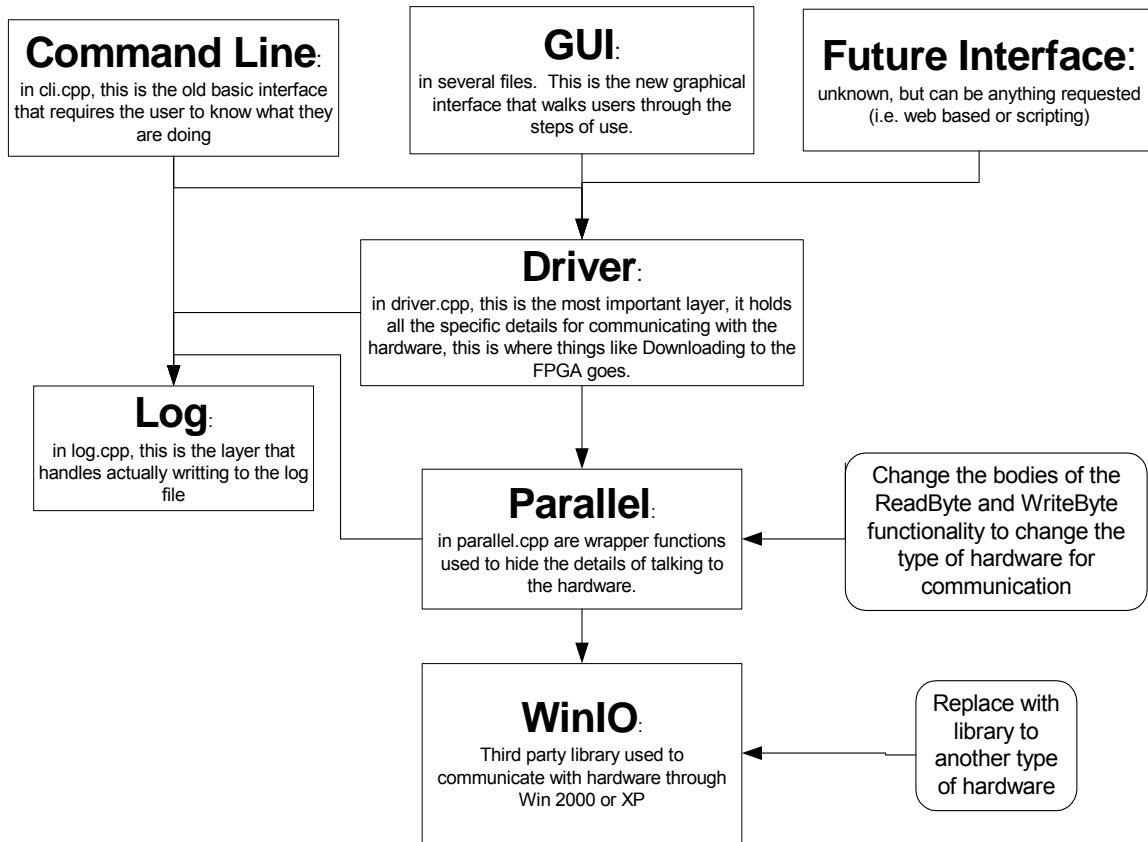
**Command Line**:
in cli.cpp, this is the old basic interface that requires the user to know what they are doing

**GUI**:
in several files. This is the new graphical interface that walks users through the steps of use.

**Future Interface**:
unknown, but can be anything requested (i.e. web based or scripting)

**Driver**:
in driver.cpp, this is the most important layer, it holds all the specific details for communicating with the hardware, this is where things like Downloading to the FPGA goes.

**Log**:
in log.cpp, this is the layer that handles actually writting to the log file

**Parallel**:
in parallel.cpp are wrapper functions used to hide the details of talking to the hardware.

Change the bodies of the ReadByte and WriteByte functionality to change the type of hardware for communication

**WinIO**:
Third party library used to communicate with hardware through Win 2000 or XP

Replace with library to another type of hardware